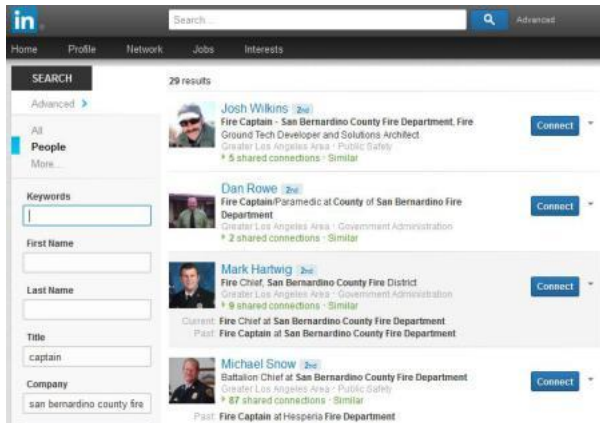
in

Search...

Advanced

Home Profile Network Jobs Interests

SEARCH

Advanced >

All
People
More...

Keywords

First Name

Last Name

Title
captain

Company
san bernardino county fire

29 results

Josh Wilkins 2nd
Fire Captain - San Bernardino County Fire Department, Fire Ground Tech Developer and Solutions Architect
Greater Los Angeles Area · Public Safety
5 shared connections · Similar
Connect

Dan Rowe 2nd
Fire Captain/Paramedic at County of San Bernardino Fire Department
Greater Los Angeles Area · Government Administration
2 shared connections · Similar
Connect

Mark Hartwig 2nd
Fire Chief, San Bernardino County Fire District
Greater Los Angeles Area · Government Administration
9 shared connections · Similar
Current: Fire Chief at San Bernardino County Fire Department
Past: Fire Captain at San Bernardino County Fire Department
Connect

Michael Snow 2nd
Battalion Chief at San Bernardino County Fire Department
Greater Los Angeles Area · Public Safety
87 shared connections · Similar
Past: Fire Captain at Hesperia Fire Department
Connect